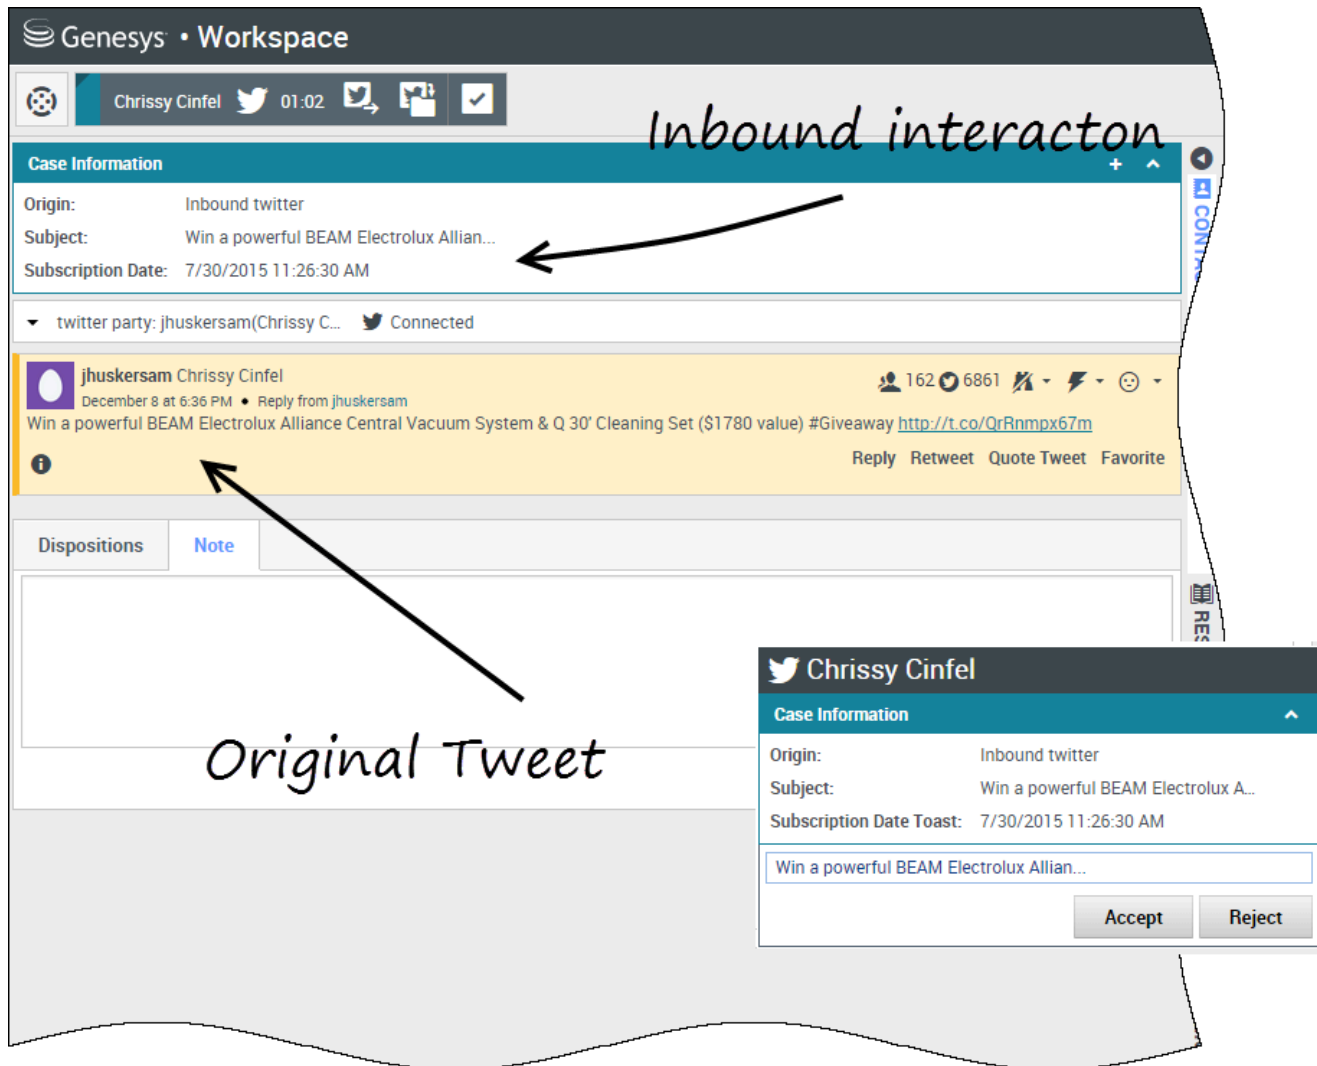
Genesys • Workspace

Chrissy Cinfel 01:02

Inbound interacton

Case Information

Origin: Inbound twitter
Subject: Win a powerful BEAM Electrolux Allian...
Subscription Date: 7/30/2015 11:26:30 AM

twitter party: jhuskersam(Chrissy C... Connected

jhuskersam Chrissy Cinfel
December 8 at 6:36 PM • Reply from jhuskersam
162 6861
Win a powerful BEAM Electrolux Alliance Central Vacuum System & Q 30' Cleaning Set ($1780 value) #Giveaway http://t.co/QrRnmpx67m

Reply Retweet Quote Tweet Favorite

Dispositions Note

Original Tweet

CONTA

RES

Chrissy Cinfel

Case Information

Origin: Inbound twitter
Subject: Win a powerful BEAM Electrolux A...
Subscription Date Toast: 7/30/2015 11:26:30 AM

Win a powerful BEAM Electrolux Allian...

Accept Reject